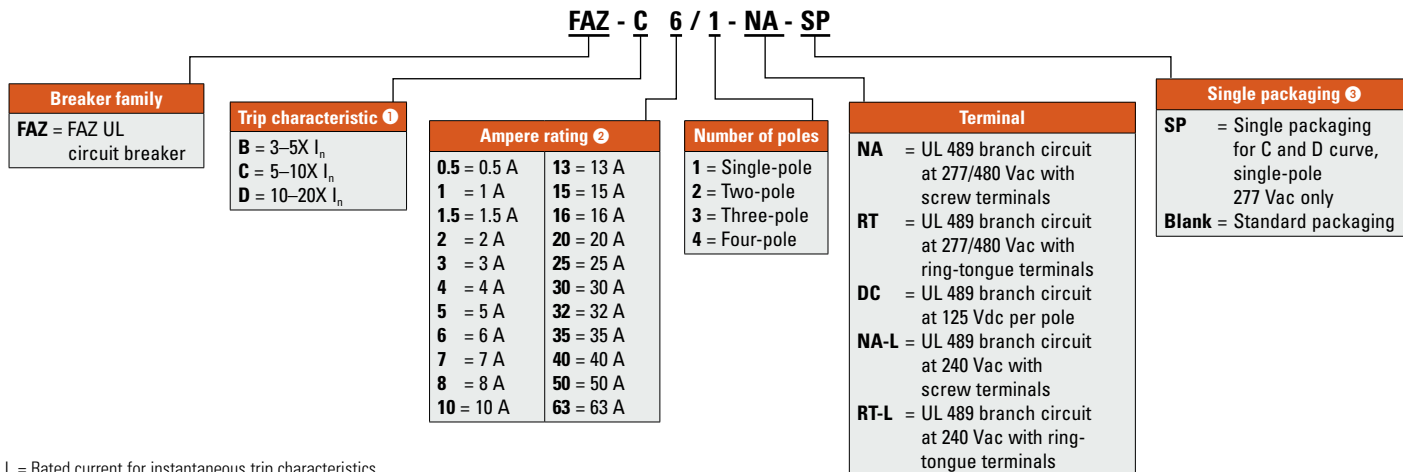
FAZ - C 6 / 1 - NA - SP

Breaker family
FAZ = FAZ UL circuit breaker

Trip characteristic ❶
B = 3–5X $I_n$
C = 5–10X $I_n$
D = 10–20X $I_n$

Ampere rating ❷
| | |
|---|---|
| 0.5 = 0.5 A | 13 = 13 A |
| 1 = 1 A | 15 = 15 A |
| 1.5 = 1.5 A | 16 = 16 A |
| 2 = 2 A | 20 = 20 A |
| 3 = 3 A | 25 = 25 A |
| 4 = 4 A | 30 = 30 A |
| 5 = 5 A | 32 = 32 A |
| 6 = 6 A | 35 = 35 A |
| 7 = 7 A | 40 = 40 A |
| 8 = 8 A | 50 = 50 A |
| 10 = 10 A | 63 = 63 A |

Number of poles
1 = Single-pole
2 = Two-pole
3 = Three-pole
4 = Four-pole

Terminal
NA = UL 489 branch circuit at 277/480 Vac with screw terminals
RT = UL 489 branch circuit at 277/480 Vac with ring-tongue terminals
DC = UL 489 branch circuit at 125 Vdc per pole
NA-L = UL 489 branch circuit at 240 Vac with screw terminals
RT-L = UL 489 branch circuit at 240 Vac with ring-tongue terminals

Single packaging ❸
SP = Single packaging for C and D curve, single-pole 277 Vac only
Blank = Standard packaging

$I_n$ = Rated current for instantaneous trip characteristics